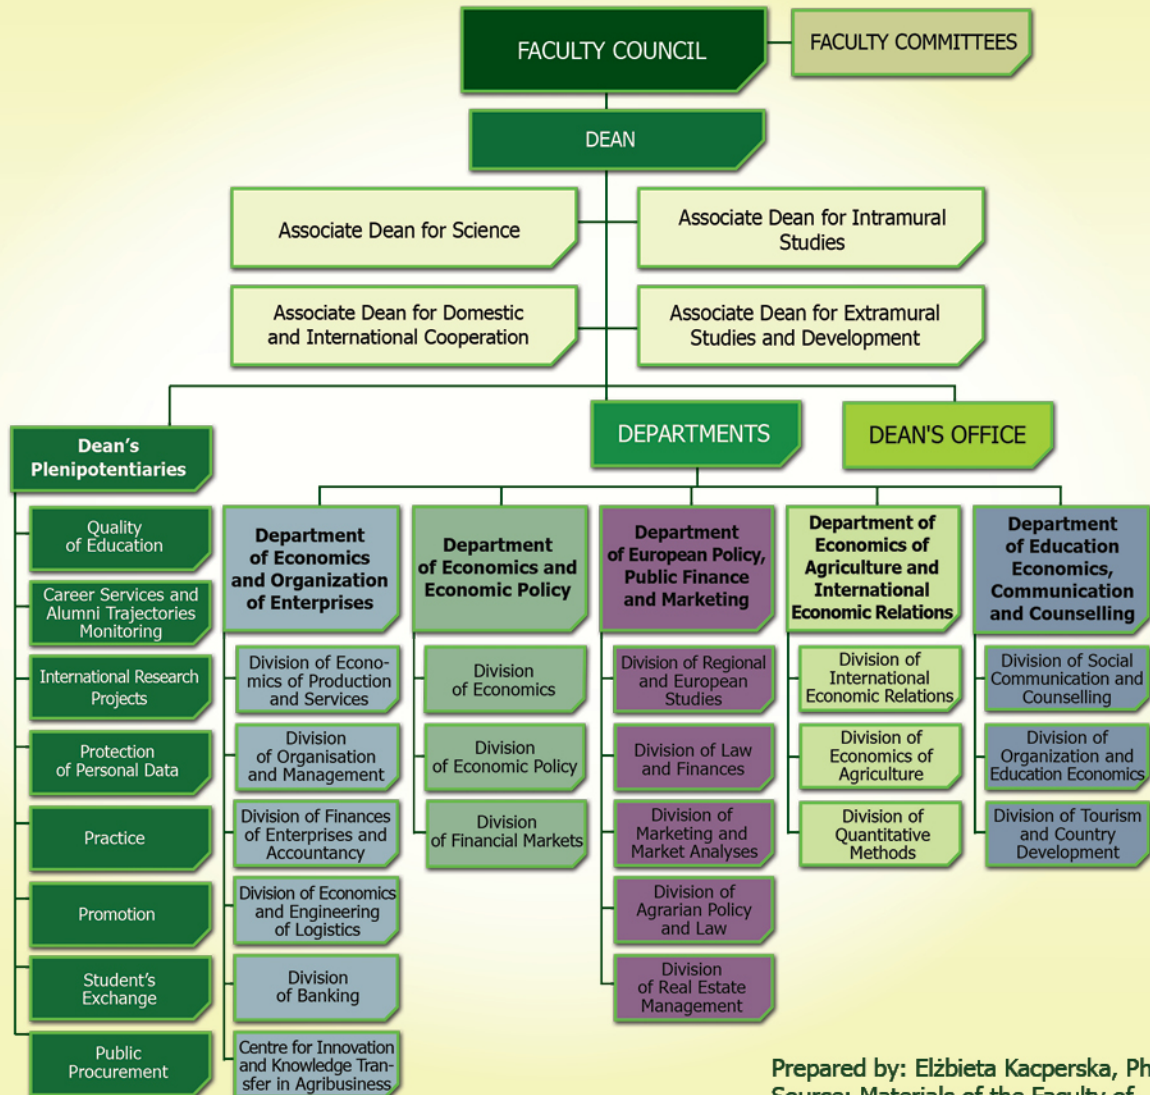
FACULTY COUNCIL

FACULTY COMMITTEES

DEAN

Associate Dean for Science

Associate Dean for Intramural Studies

Associate Dean for Domestic and International Cooperation

Associate Dean for Extramural Studies and Development

Dean's Plenipotentiaries

DEPARTMENTS

DEAN'S OFFICE

Quality of Education

Career Services and Alumni Trajectories Monitoring

International Research Projects

Protection of Personal Data

Practice

Promotion

Student's Exchange

Public Procurement

Department of Economics and Organization of Enterprises

Division of Economics of Production and Services

Division of Organisation and Management

Division of Finances of Enterprises and Accountancy

Division of Economics and Engineering of Logistics

Division of Banking

Centre for Innovation and Knowledge Transfer in Agribusiness

Department of Economics and Economic Policy

Division of Economics

Division of Economic Policy

Division of Financial Markets

Department of European Policy, Public Finance and Marketing

Division of Regional and European Studies

Division of Law and Finances

Division of Marketing and Market Analyses

Division of Agrarian Policy and Law

Division of Real Estate Management

Department of Economics of Agriculture and International Economic Relations

Division of International Economic Relations

Division of Economics of Agriculture

Division of Quantitative Methods

Department of Education Economics, Communication and Counselling

Division of Social Communication and Counselling

Division of Organization and Education Economics

Division of Tourism and Country Development

Prepared by: Elżbieta Kacperska, Ph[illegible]
Source: Materials of the Faculty of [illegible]